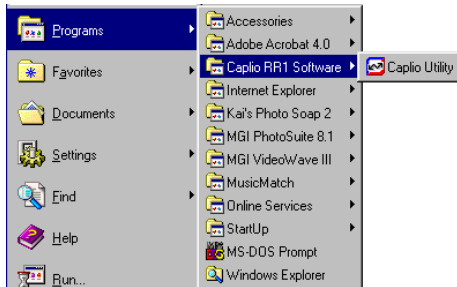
Programs
Favorites
Documents
Settings
Find
Help
Run...

Accessories
Adobe Acrobat 4.0
Caplio RR1 Software
Internet Explorer
Kai's Photo Soap 2
MGI PhotoSuite 8.1
MGI VideoWave III
MusicMatch
Online Services
StartUp
MS-DOS Prompt
Windows Explorer

Caplio Utility